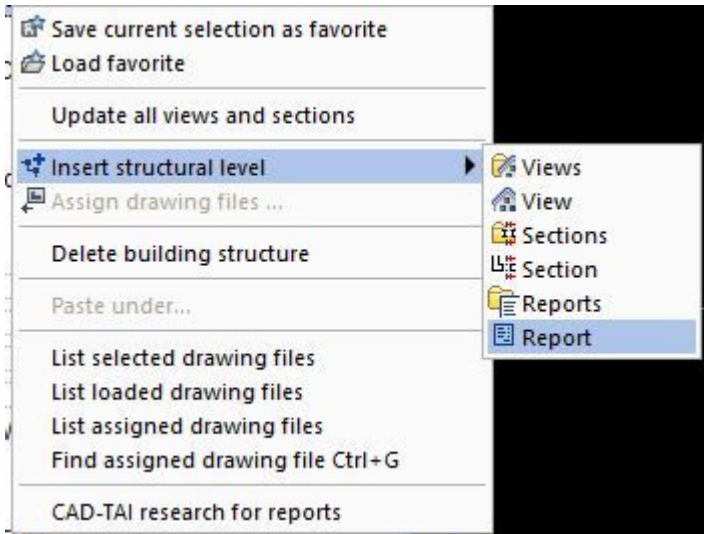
Save current selection as favorite
Load favorite

Update all views and sections

Insert structural level
Assign drawing files ...

Delete building structure

Paste under...

List selected drawing files
List loaded drawing files
List assigned drawing files
Find assigned drawing file Ctrl+G

CAD-TAI research for reports

Views
View
Sections
Section
Reports
Report